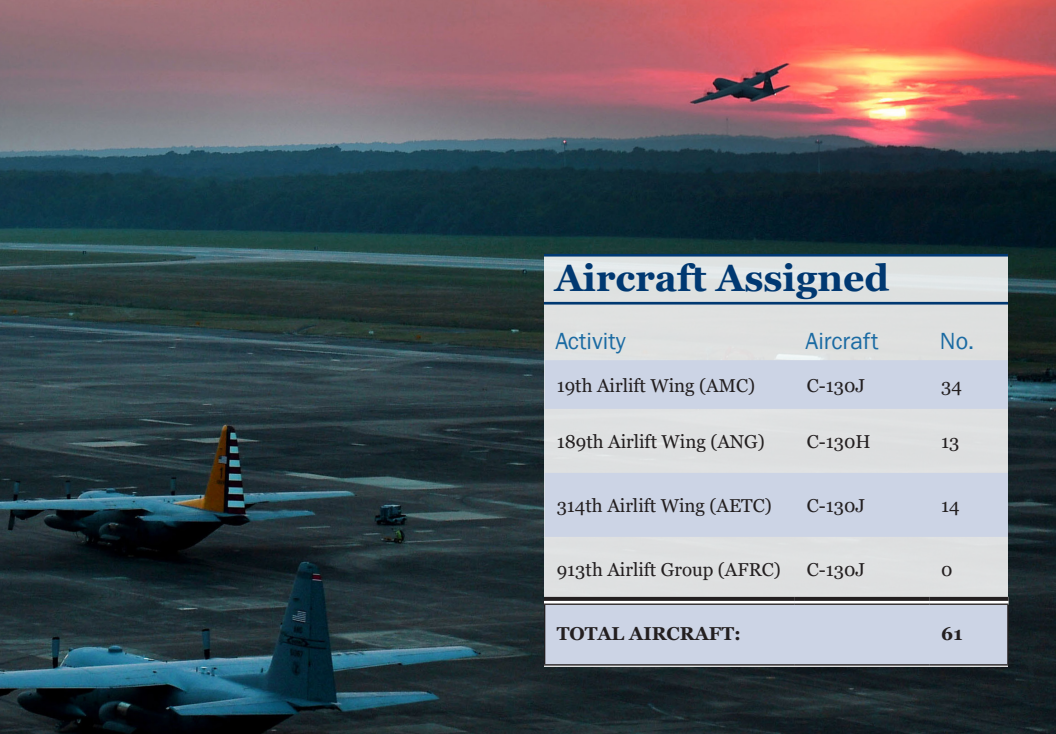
Aircraft Assigned

| Activity | Aircraft | No. |
|---|---|---|
| 19th Airlift Wing (AMC) | C-130J | 34 |
| 189th Airlift Wing (ANG) | C-130H | 13 |
| 314th Airlift Wing (AETC) | C-130J | 14 |
| 913th Airlift Group (AFRC) | C-130J | 0 |
| TOTAL AIRCRAFT: | | 61 |